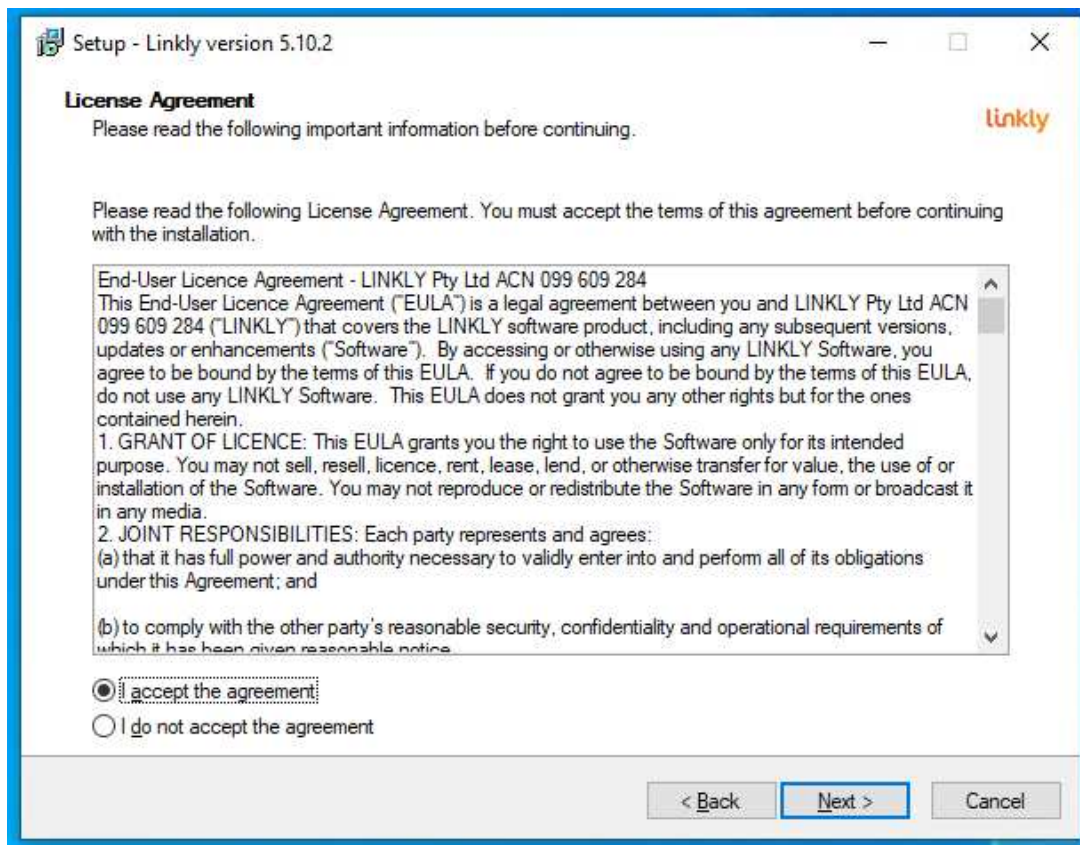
Setup - Linkly version 5.10.2

License Agreement
Please read the following important information before continuing.

linkly

Please read the following License Agreement. You must accept the terms of this agreement before continuing with the installation.

End-User Licence Agreement - LINKLY Pty Ltd ACN 099 609 284
This End-User Licence Agreement ("EULA") is a legal agreement between you and LINKLY Pty Ltd ACN 099 609 284 ("LINKLY") that covers the LINKLY software product, including any subsequent versions, updates or enhancements ("Software"). By accessing or otherwise using any LINKLY Software, you agree to be bound by the terms of this EULA. If you do not agree to be bound by the terms of this EULA, do not use any LINKLY Software. This EULA does not grant you any other rights but for the ones contained herein.
1. GRANT OF LICENCE: This EULA grants you the right to use the Software only for its intended purpose. You may not sell, resell, licence, rent, lease, lend, or otherwise transfer for value, the use of or installation of the Software. You may not reproduce or redistribute the Software in any form or broadcast it in any media.
2. JOINT RESPONSIBILITIES: Each party represents and agrees:
(a) that it has full power and authority necessary to validly enter into and perform all of its obligations under this Agreement; and

(b) to comply with the other party's reasonable security, confidentiality and operational requirements of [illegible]

I accept the agreement
I do not accept the agreement

< Back
Next >
Cancel